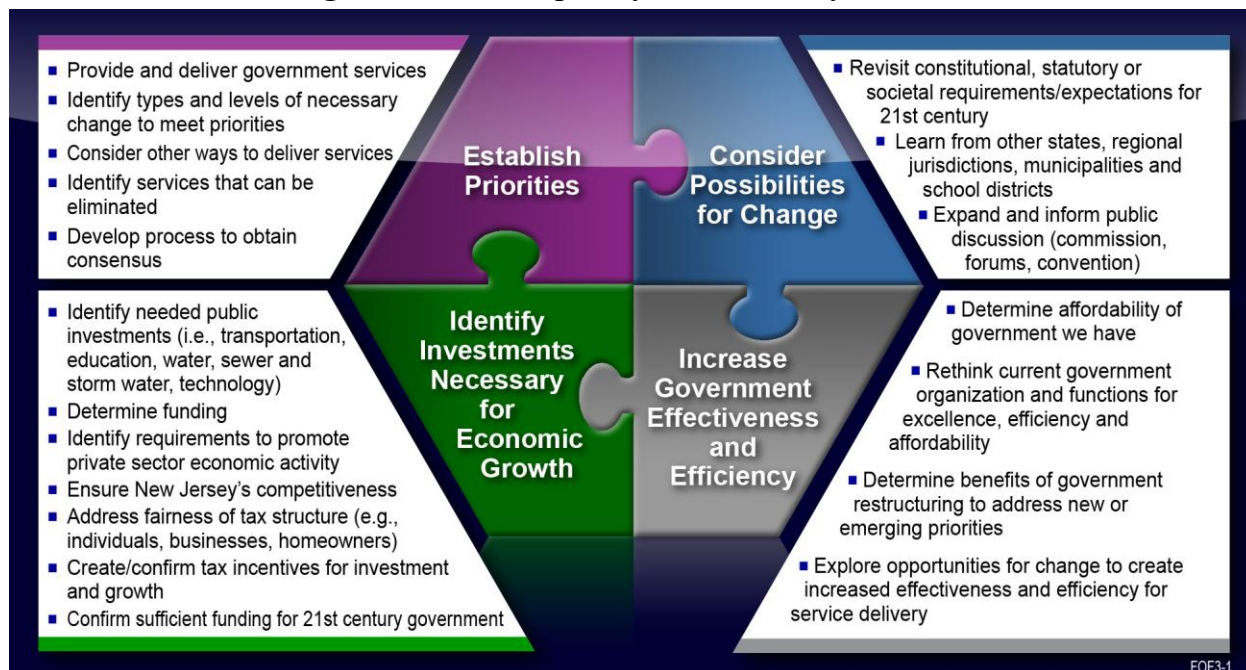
- Provide and deliver government services
- Identify types and levels of necessary change to meet priorities
- Consider other ways to deliver services
- Identify services that can be eliminated
- Develop process to obtain consensus

Establish Priorities

Consider Possibilities for Change

- Revisit constitutional, statutory or societal requirements/expectations for 21st century
- Learn from other states, regional jurisdictions, municipalities and school districts
- Expand and inform public discussion (commission, forums, convention)

- Identify needed public investments (i.e., transportation, education, water, sewer and storm water, technology)
- Determine funding
- Identify requirements to promote private sector economic activity
- Ensure New Jersey's competitiveness
- Address fairness of tax structure (e.g., individuals, businesses, homeowners)
- Create/confirm tax incentives for investment and growth
- Confirm sufficient funding for 21st century government

Identify Investments Necessary for Economic Growth

Increase Government Effectiveness and Efficiency

- Determine affordability of government we have
- Rethink current government organization and functions for excellence, efficiency and affordability
- Determine benefits of government restructuring to address new or emerging priorities
- Explore opportunities for change to create increased effectiveness and efficiency for service delivery

EOF3-1